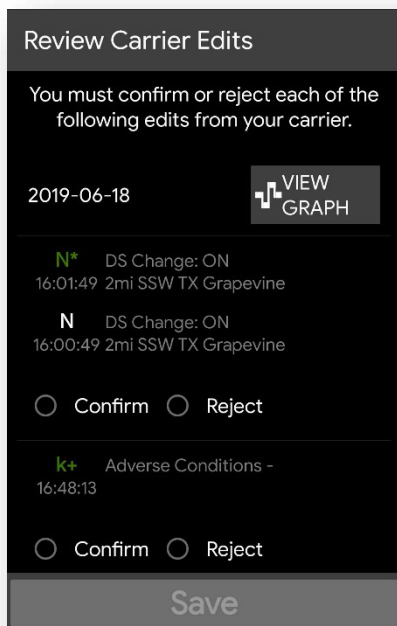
Review Carrier Edits

You must confirm or reject each of the following edits from your carrier.

2019-06-18

VIEW GRAPH

N* DS Change: ON
16:01:49 2mi SSW TX Grapevine

N DS Change: ON
16:00:49 2mi SSW TX Grapevine

Confirm Reject

k+ Adverse Conditions -
16:48:13

Confirm Reject

Save